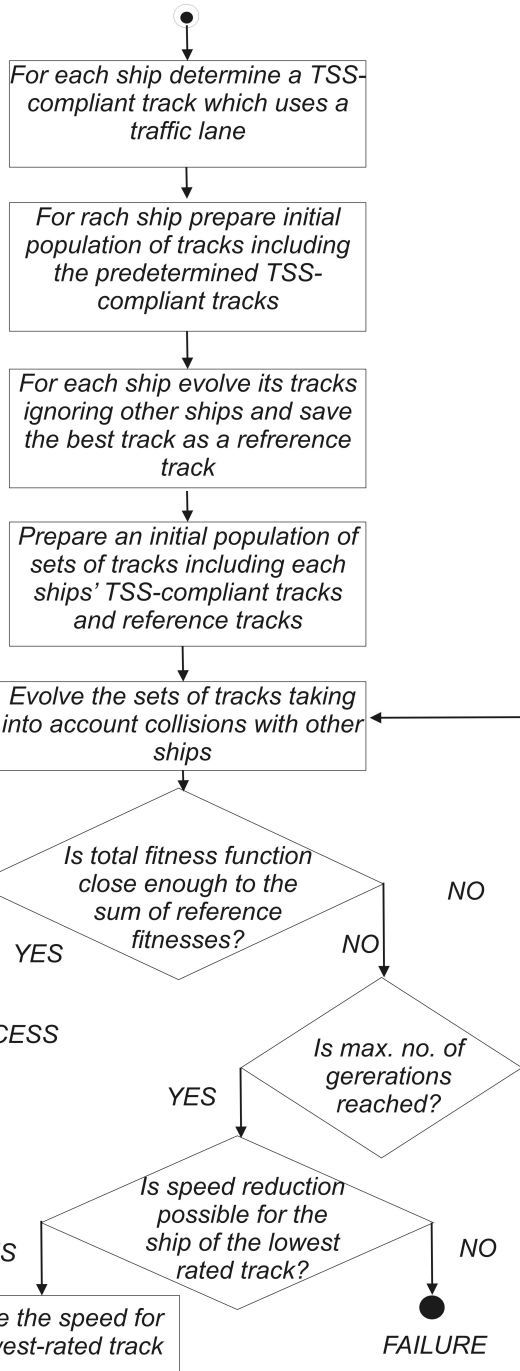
For each ship determine a TSS-compliant track which uses a traffic lane

For rach ship prepare initial population of tracks including the predetermined TSS-compliant tracks

For each ship evolve its tracks ignoring other ships and save the best track as a refrerence track

Prepare an initial population of sets of tracks including each ships' TSS-compliant tracks and reference tracks

Evolve the sets of tracks taking into account collisions with other ships

Is total fitness function close enough to the sum of reference fitnesses?

YES

NO

NO

CESS

Is max. no. of gererations reached?

YES

Is speed reduction possible for the ship of the lowest rated track?

S

NO

e the speed for
west-rated track

FAILURE